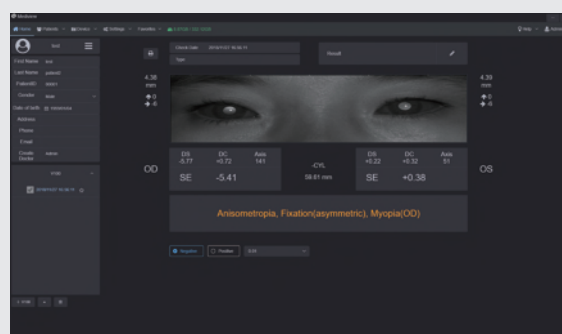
Mediworks

Home Patients Devices Settings Favorites

Help

test

First Name test
Last Name patient
PatientID

Gender
Date of birth
Address
Phone
E-mail
Create Doctor admin

Result

4.38 mm

4.39 mm

OD

| DS | DC | Axis |
|---|---|---|
| -5.77 | +0.72 | 141 |

SE -5.41

-CYL
59.61 mm

| DS | DC | Axis |
|---|---|---|
| +0.22 | +0.32 | 51 |

SE +0.38

OS

Anisometropia, Fixation(asymmetric), Myopia(OD)

Negative Positive